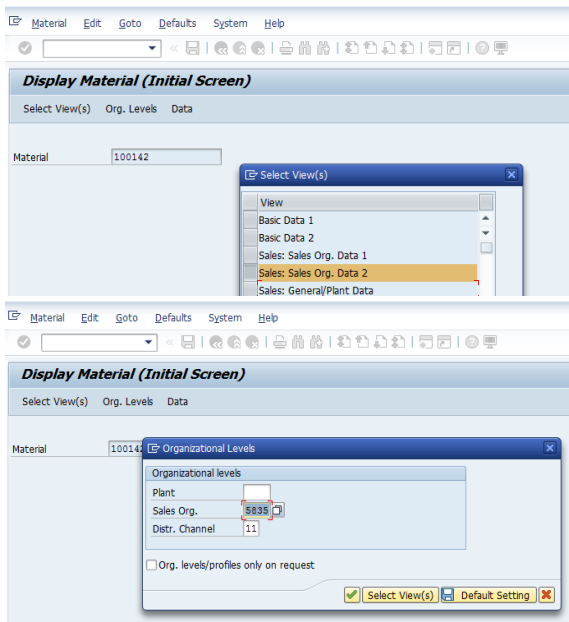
Material Edit Goto Defaults System Help

Display Material (Initial Screen)

Select View(s) Org. Levels Data

Material 100142

Select View(s)

View
Basic Data 1
Basic Data 2
Sales: Sales Org. Data 1
Sales: Sales Org. Data 2
Sales: General/Plant Data

Material Edit Goto Defaults System Help

Display Material (Initial Screen)

Select View(s) Org. Levels Data

Material 10014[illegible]

Organizational Levels

Organizational levels
Plant
Sales Org. 5835
Distr. Channel 11

Org. levels/profiles only on request

Select View(s) Default Setting